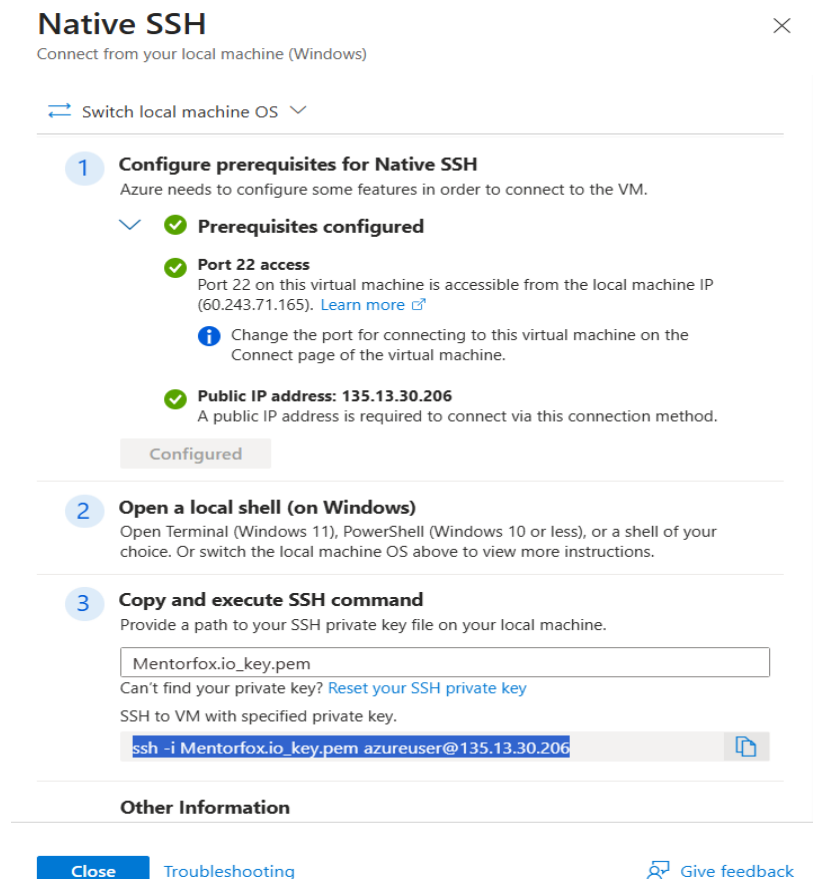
Native SSH
Connect from your local machine (Windows)

Switch local machine OS

1 Configure prerequisites for Native SSH
Azure needs to configure some features in order to connect to the VM.

Prerequisites configured

Port 22 access
Port 22 on this virtual machine is accessible from the local machine IP (60.243.71.165). Learn more

Change the port for connecting to this virtual machine on the Connect page of the virtual machine.

Public IP address: 135.13.30.206
A public IP address is required to connect via this connection method.

Configured

2 Open a local shell (on Windows)
Open Terminal (Windows 11), PowerShell (Windows 10 or less), or a shell of your choice. Or switch the local machine OS above to view more instructions.

3 Copy and execute SSH command
Provide a path to your SSH private key file on your local machine.

Mentorfox.io_key.pem
Can't find your private key? Reset your SSH private key
SSH to VM with specified private key.
ssh -i Mentorfox.io_key.pem azureuser@135.13.30.206

Other Information

Close Troubleshooting Give feedback